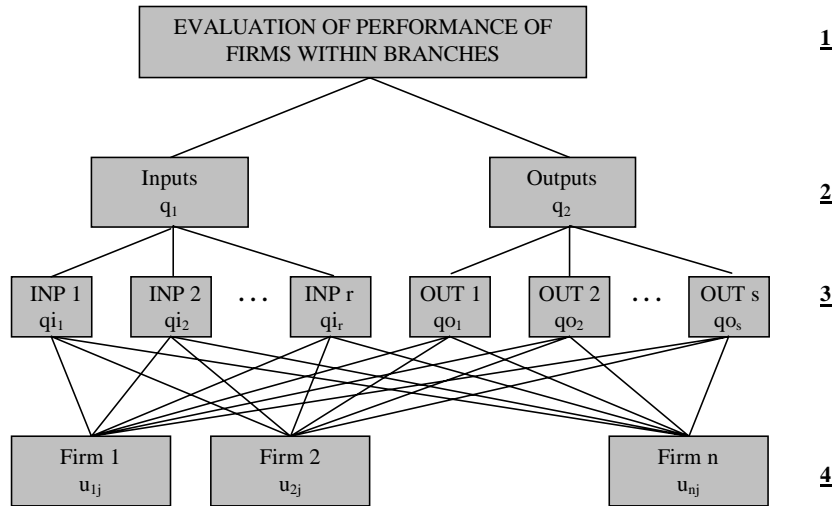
EVALUATION OF PERFORMANCE OF FIRMS WITHIN BRANCHES

1

Inputs
$q_1$

Outputs
$q_2$

2

INP 1
$qi_1$

INP 2
$qi_2$

. . .

INP r
$qi_r$

OUT 1
$qo_1$

OUT 2
$qo_2$

. . .

OUT s
$qo_s$

3

Firm 1
$u_{1j}$

Firm 2
$u_{2j}$

Firm n
$u_{nj}$

4